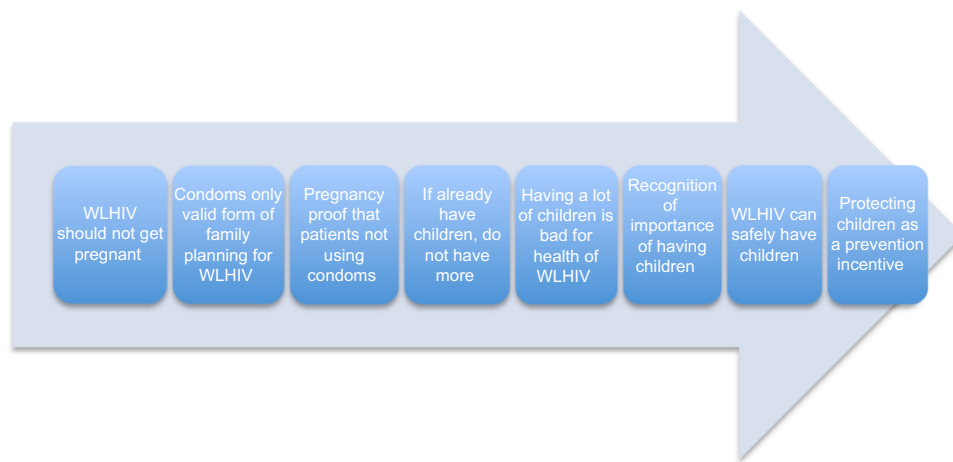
WLHIV should not get pregnant

Condoms only valid form of family planning for WLHIV

Pregnancy proof that patients not using condoms

If already have children, do not have more

Having a lot of children is bad for health of WLHIV

Recognition of importance of having children

WLHIV can safely have children

Protecting children as a prevention incentive